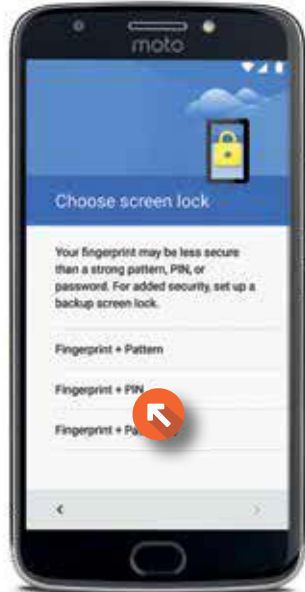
moto

Choose screen lock

Your fingerprint may be less secure than a strong pattern, PIN, or password. For added security, set up a backup screen lock.

Fingerprint + Pattern

Fingerprint + PIN

Fingerprint + Pa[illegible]

<